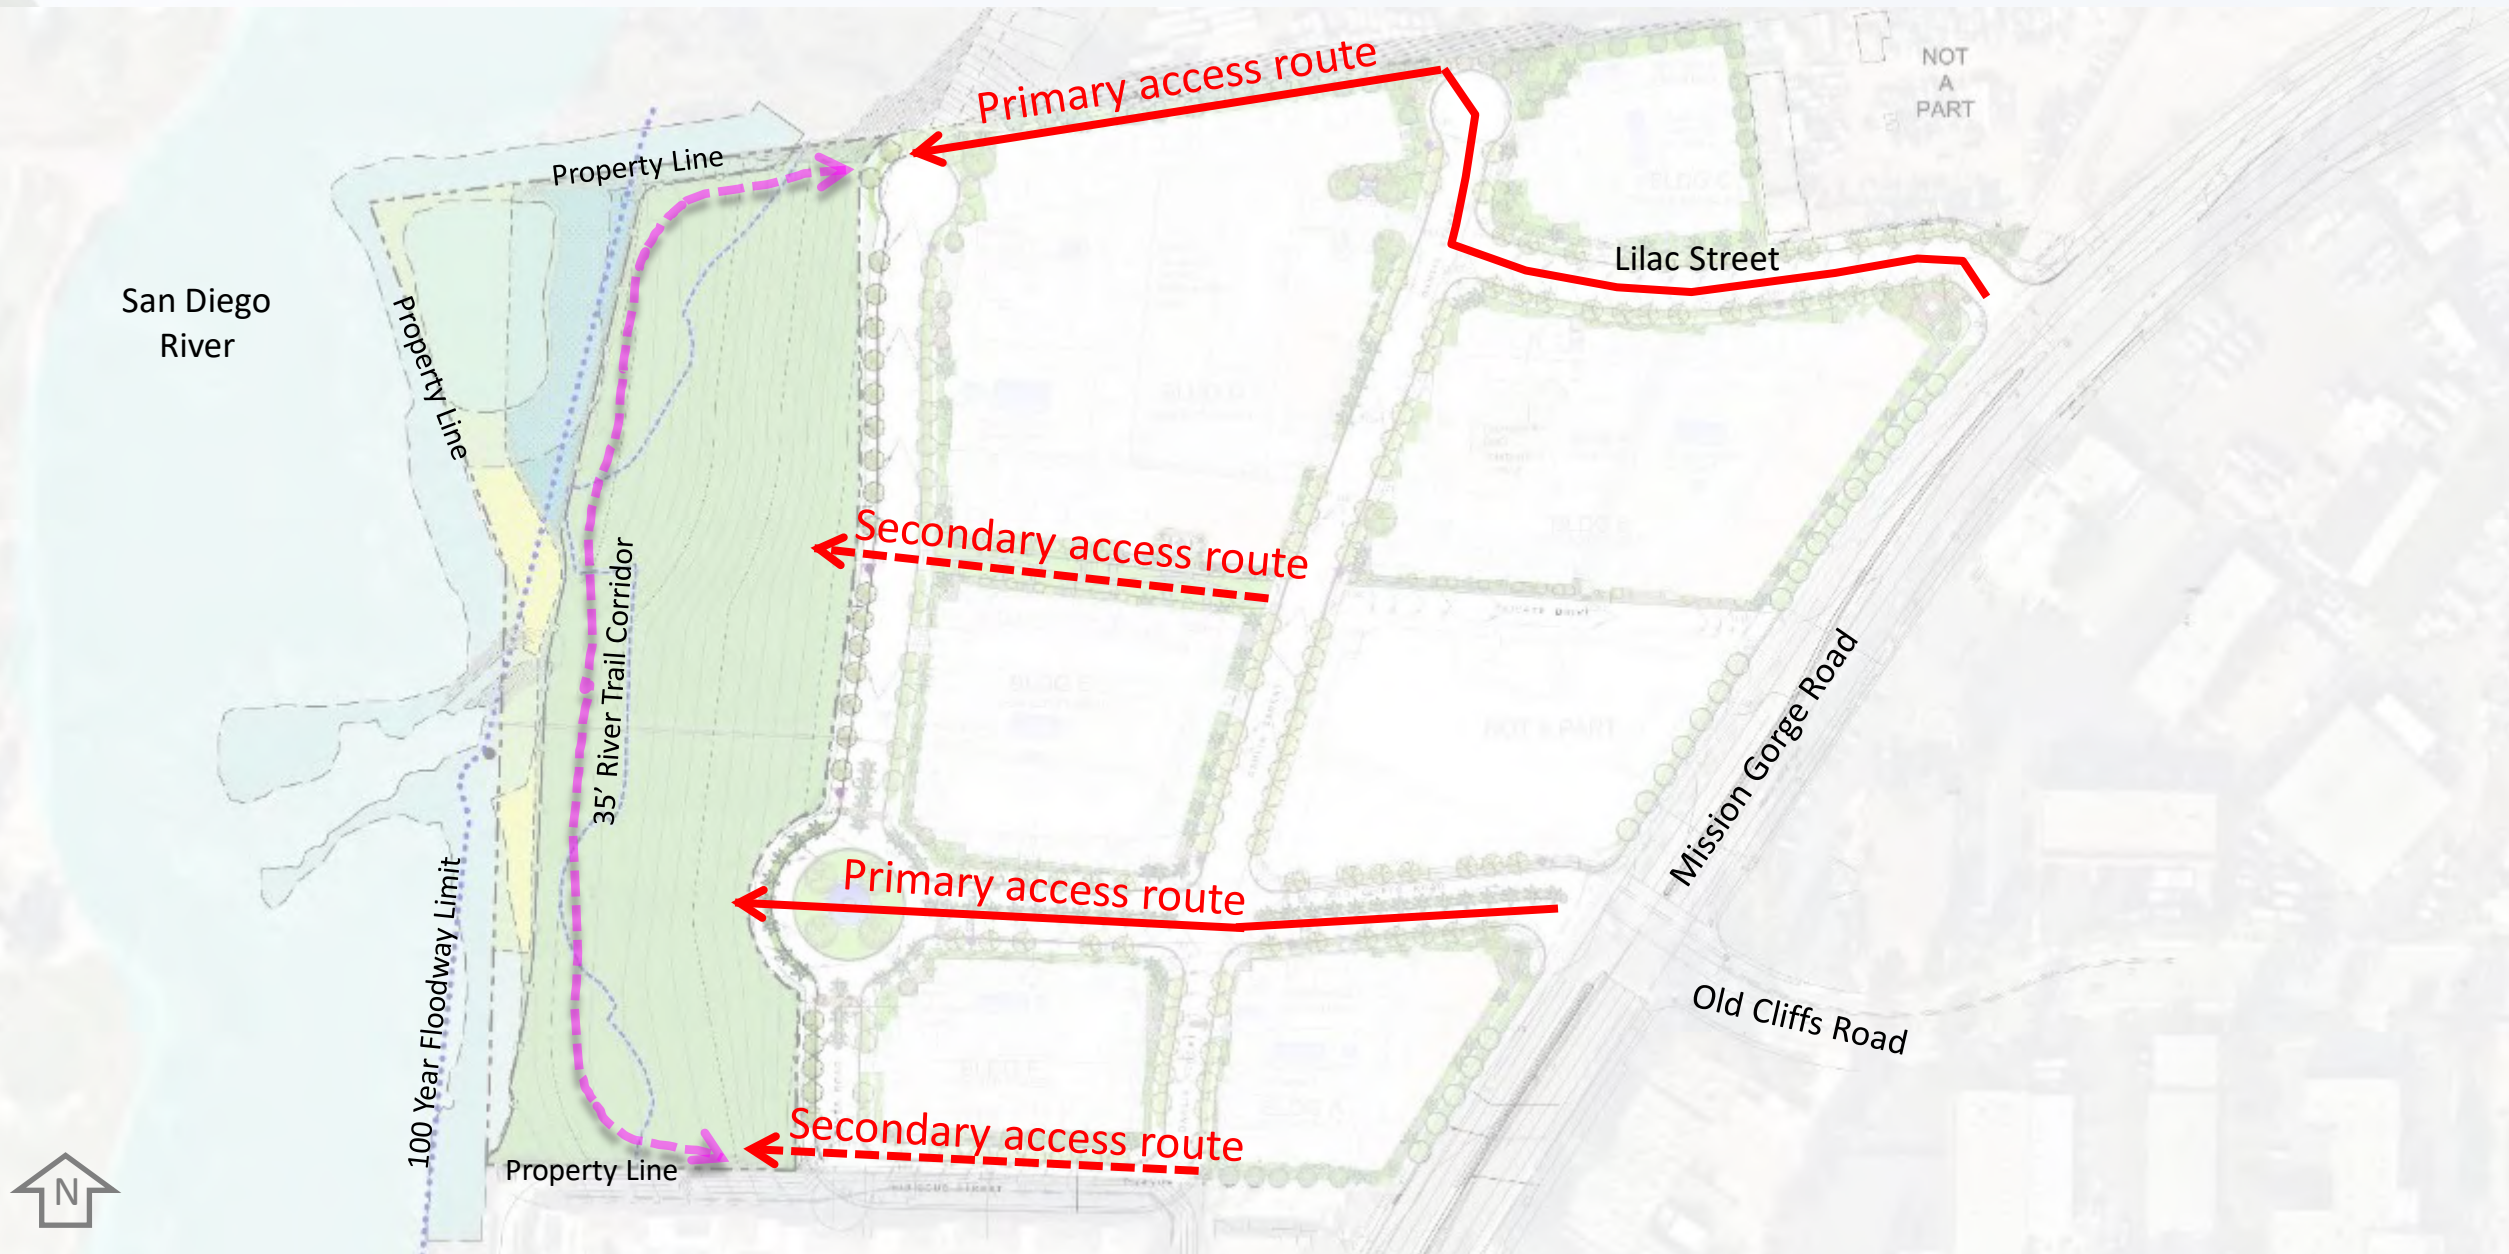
Primary access route

NOT A PART

Property Line

San Diego River

Property Line

Lilac Street

Secondary access route

35' River Trail Corridor

Mission Gorge Road

Primary access route

100 Year Floodway Limit

Old Cliffs Road

Secondary access route

Property Line

N